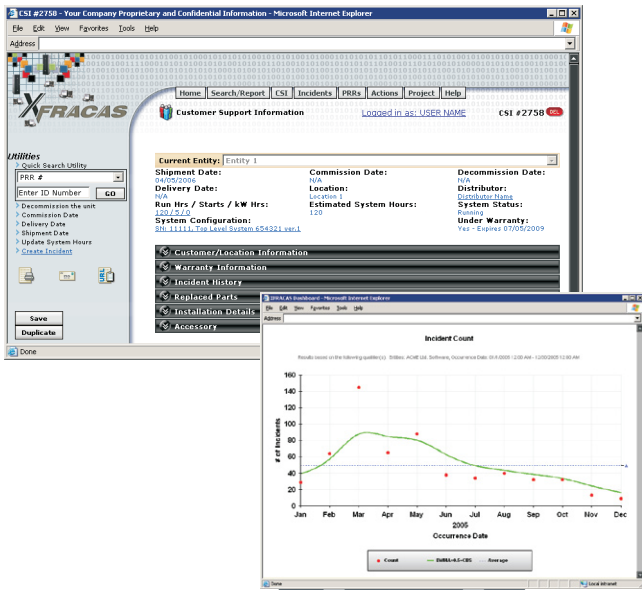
CSI #2758 - Your Company Proprietary and Confidential Information - Microsoft Internet Explorer

File Edit View Favorites Tools Help

Address

XFRACAS

Home Search/Report CSI Incidents PRRs Actions Project Help

Customer Support Information

Logged in as: USER NAME

CSI #2758 DEL

Utilities

Quick Search Utility

PRR #

Enter ID Number GO

Decommission the unit
Commission Date
Delivery Date
Shipment Date
Update System Hours
Create Incident

Save

Duplicate

Current Entity: Entity 1

Shipment Date:
04/05/2006

Commission Date:
N/A

Decommission Date:
N/A

Delivery Date:
N/A

Location:
Location 1

Distributor:
Distributor Name

Run Hrs / Starts / kW Hrs:
120 / 5 / 0

Estimated System Hours:
120

System Status:
Running

System Configuration:
SN: 11111, Top Level System 654321 ver.1

Under Warranty:
Yes - Expires 07/05/2009

Customer/Location Information

Warranty Information

Incident History

Replaced Parts

Installation Details

Accessory

Done

XFRACAS Dashboard - Microsoft Internet Explorer

File Edit View Favorites Tools Help

Address

Incident Count

Results based on the following qualifier(s): Entities: ACME Ltd. Software, Occurrence Date: 01/1/2005 12:00 AM - 12/31/2005 12:00 AM

# of Incidents

160
140
120
100
80
60
40
20
0

Jan Feb Mar Apr May Jun Jul Aug Sep Oct Nov Dec

2005

Occurrence Date

Count

Average

Done

Local intranet